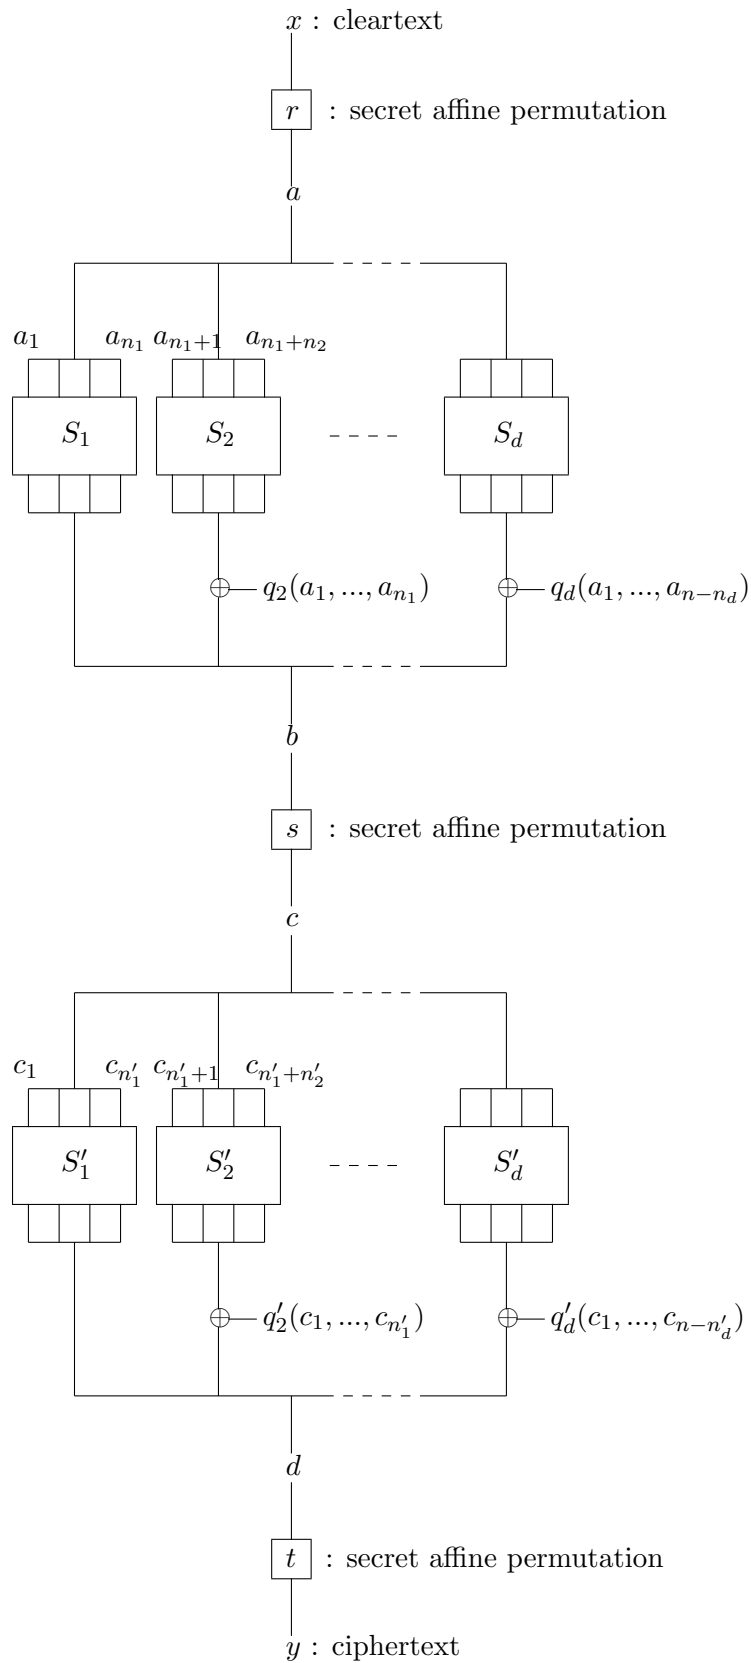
$x$ : cleartext

$r$ : secret affine permutation

$a$

$a_1$ $a_{n_1}$ $a_{n_1+1}$ $a_{n_1+n_2}$

$S_1$ $S_2$ - - - - $S_d$

$\oplus$ $q_2(a_1, ..., a_{n_1})$ $\oplus$ $q_d(a_1, ..., a_{n-n_d})$

$b$

$s$ : secret affine permutation

$c$

$c_1$ $c_{n'_1}$ $c_{n'_1+1}$ $c_{n'_1+n'_2}$

$S'_1$ $S'_2$ - - - - $S'_d$

$\oplus$ $q'_2(c_1, ..., c_{n'_1})$ $\oplus$ $q'_d(c_1, ..., c_{n-n'_d})$

$d$

$t$ : secret affine permutation

$y$ : ciphertext